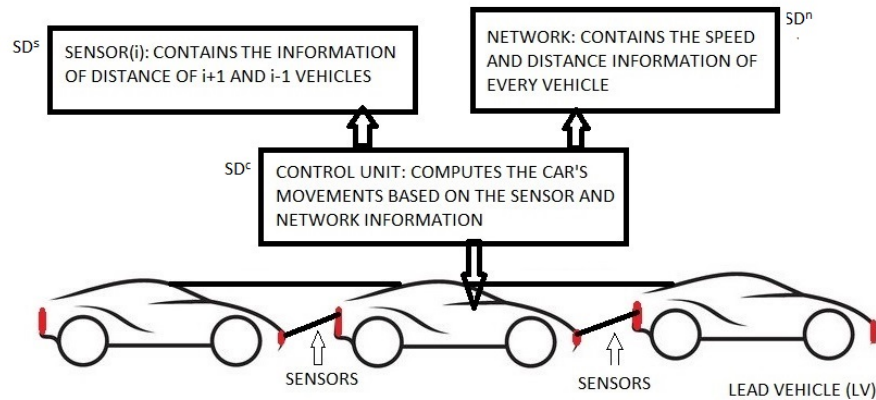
$SD^s$

SENSOR(i): CONTAINS THE INFORMATION OF DISTANCE OF i+1 AND i-1 VEHICLES

$SD^n$

NETWORK: CONTAINS THE SPEED AND DISTANCE INFORMATION OF EVERY VEHICLE

$SD^c$

CONTROL UNIT: COMPUTES THE CAR'S MOVEMENTS BASED ON THE SENSOR AND NETWORK INFORMATION

SENSORS

SENSORS

LEAD VEHICLE (LV)